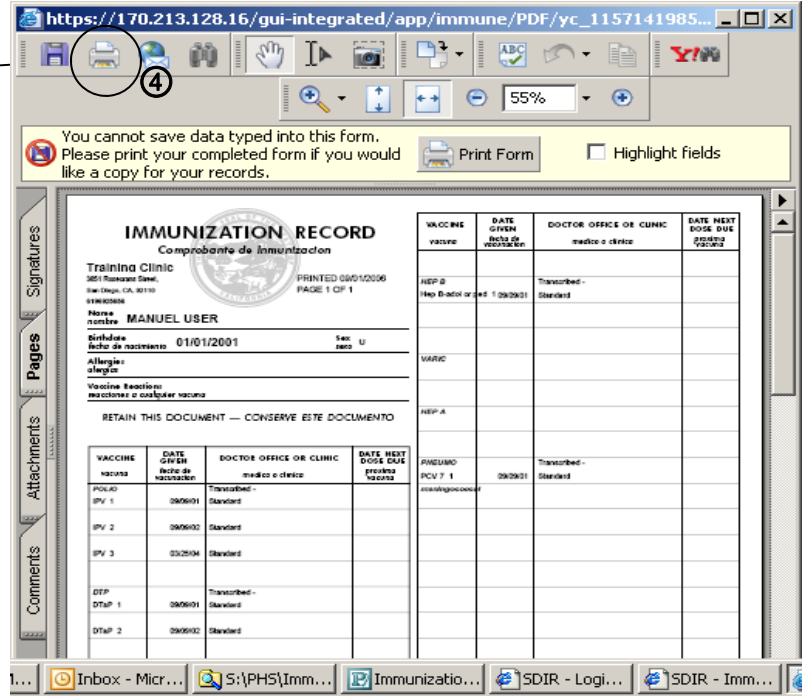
https://170.213.128.16/gui-integrated/app/immune/PDF/yc_1157141985...

4

55%

You cannot save data typed into this form. Please print your completed form if you would like a copy for your records.

Print Form

Highlight fields

Signatures

Pages

Attachments

Comments

IMMUNIZATION RECORD
Comprobante de Inmunizacion

Training Clinic
3851 Rosecrans Street,
San Diego, CA 92110
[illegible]

PRINTED 09/01/2006
PAGE 1 OF 1

Name nombre MANUEL USER

Birthdate fecha de nacimiento 01/01/2001

Sex sexo U

Allergies: alergias

Vaccine Reaction: reacciones a cualquier vacuna

RETAIN THIS DOCUMENT — CONSERVE ESTE DOCUMENTO

| VACCINE vacuna | DATE GIVEN fecha de vacunacion | DOCTOR OFFICE OR CLINIC medico o clinico | DATE NEXT DOSE DUE proxima vacuna |
|---|---|---|---|
| POLIO | | Transcribed - | |
| IPV 1 | 09/09/01 | Standard | |
| IPV 2 | 09/09/02 | Standard | |
| IPV 3 | 03/25/04 | Standard | |
| DTP | | Transcribed - | |
| DTaP 1 | 09/09/01 | Standard | |
| DTaP 2 | 09/09/02 | Standard | |

| VACCINE vacuna | DATE GIVEN fecha de vacunacion | DOCTOR OFFICE OR CLINIC medico o clinico | DATE NEXT DOSE DUE proxima vacuna |
|---|---|---|---|
| HEP B | | Transcribed - | |
| Hep B-adol or ped 1 | 09/09/01 | Standard | |
| VARIC | | | |
| HEP A | | | |
| PNEUMO | | Transcribed - | |
| PCV 7 1 | 09/09/01 | Standard | |
| meningococcal | | | |

Inbox - Micr... S:\PHS\Imm... Immunizatio... SDIR - Logi... SDIR - Imm...